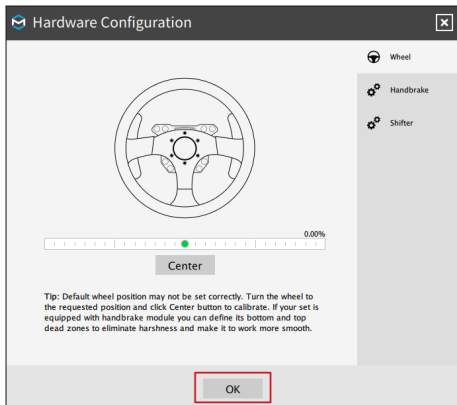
Hardware Configuration

Wheel

Handbrake

Shifter

0.00%

Center

Tip: Default wheel position may not be set correctly. Turn the wheel to the requested position and click Center button to calibrate. If your set is equipped with handbrake module you can define its bottom and top dead zones to eliminate harshness and make it to work more smooth.

OK